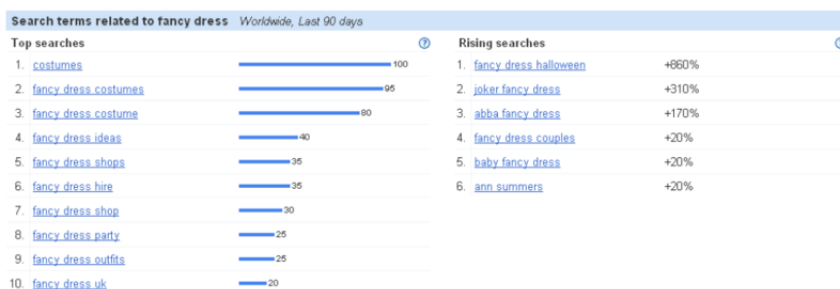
Search terms related to fancy dress Worldwide, Last 90 days

Top searches

| | | |
|---|---|---|
| 1. | costumes | 100 |
| 2. | fancy dress costumes | 95 |
| 3. | fancy dress costume | 80 |
| 4. | fancy dress ideas | 40 |
| 5. | fancy dress shops | 35 |
| 6. | fancy dress hire | 35 |
| 7. | fancy dress shop | 30 |
| 8. | fancy dress party | 25 |
| 9. | fancy dress outfits | 25 |
| 10. | fancy dress uk | 20 |

Rising searches

| | | |
|---|---|---|
| 1. | fancy dress halloween | +860% |
| 2. | joker fancy dress | +310% |
| 3. | abba fancy dress | +170% |
| 4. | fancy dress couples | +20% |
| 5. | baby fancy dress | +20% |
| 6. | ann summers | +20% |